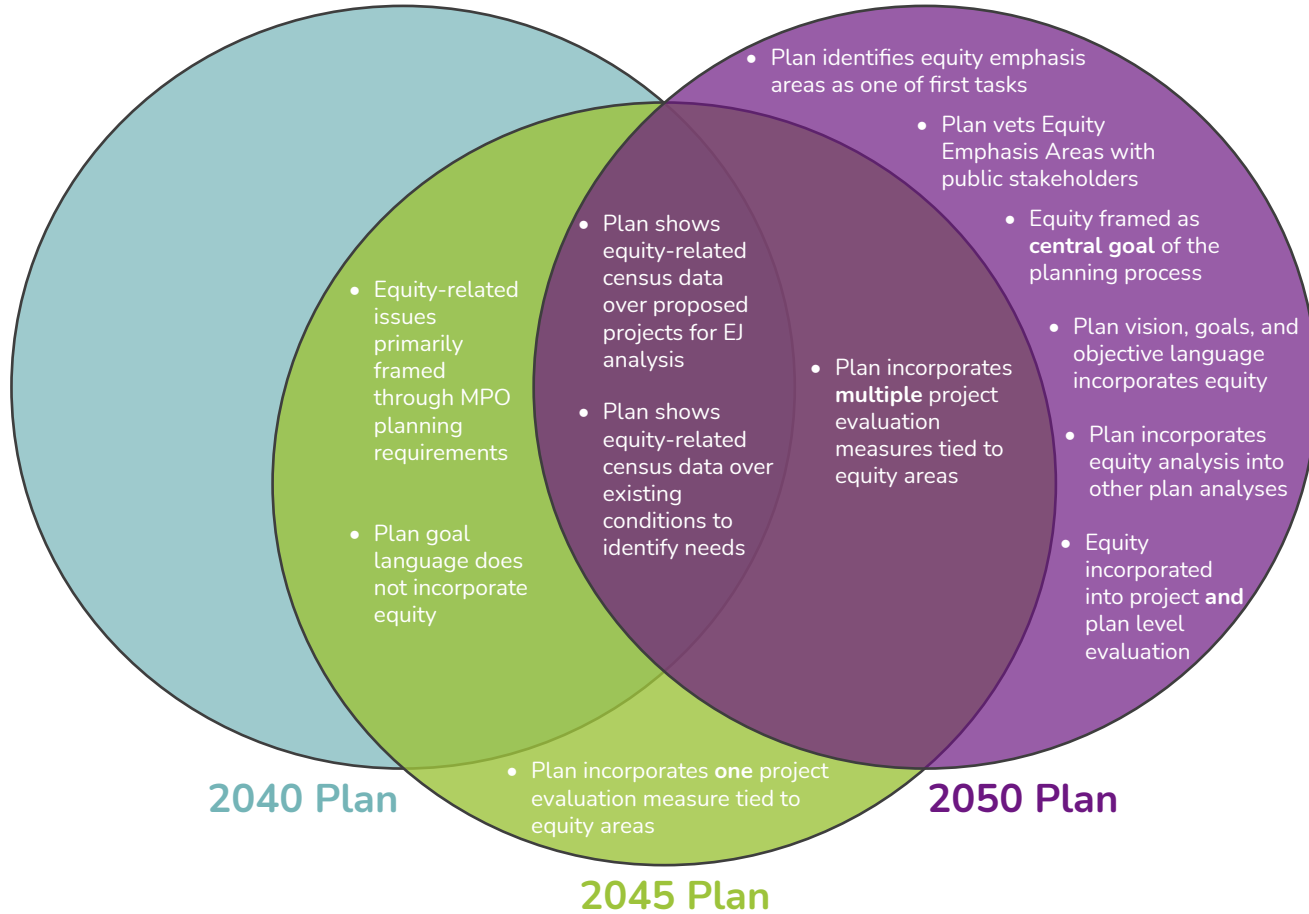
- Plan identifies equity emphasis areas as one of first tasks
- Plan vets Equity Emphasis Areas with public stakeholders
- Equity framed as **central goal** of the planning process
- Plan vision, goals, and objective language incorporates equity
- Plan incorporates equity analysis into other plan analyses
- Equity incorporated into project **and** plan level evaluation

- Plan shows equity-related census data over proposed projects for EJ analysis
- Plan shows equity-related census data over existing conditions to identify needs

- Plan incorporates **multiple** project evaluation measures tied to equity areas

- Equity-related issues primarily framed through MPO planning requirements
- Plan goal language does not incorporate equity

- Plan incorporates **one** project evaluation measure tied to equity areas

2040 Plan

2050 Plan

2045 Plan